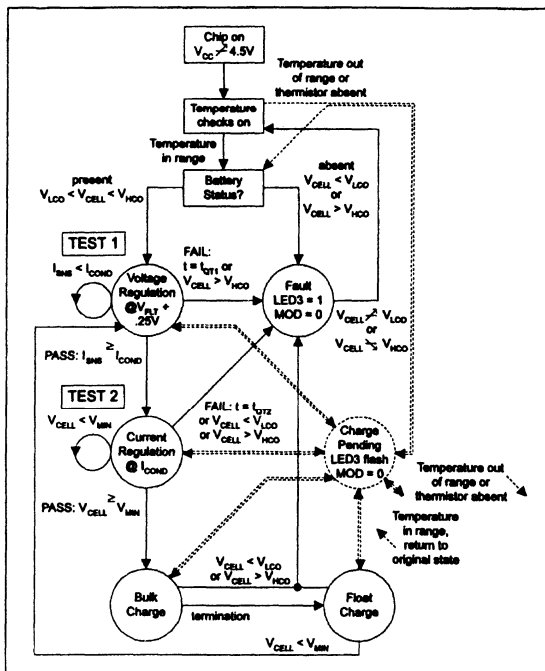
Chip on
$V_{CC} \geq 4.5V$

Temperature out of range or thermistor absent

Temperature checks on

Temperature in range

Battery Status?

present
$V_{LCO} < V_{CELL} < V_{HCO}$

absent
$V_{CELL} < V_{LCO}$
or
$V_{CELL} > V_{HCO}$

TEST 1

$I_{SNS} < I_{COND}$

Voltage Regulation
$@V_{FLT} +$
.25V

FAIL:
$t = t_{QT1}$ or
$V_{CELL} > V_{HCO}$

Fault
LED3 = 1
MOD = 0

$V_{CELL} \geq V_{LCO}$
or
$V_{CELL} \leq V_{HCO}$

PASS: $I_{SNS} \geq I_{COND}$

TEST 2

$V_{CELL} < V_{MIN}$

Current Regulation
$@ I_{COND}$

FAIL: $t = t_{QT2}$
or $V_{CELL} < V_{LCO}$
or $V_{CELL} > V_{HCO}$

Charge Pending
LED3 flash
MOD = 0

Temperature out of range or thermistor absent

Temperature in range, return to original state

PASS: $V_{CELL} \geq V_{MIN}$

$V_{CELL} < V_{LCO}$
or $V_{CELL} > V_{HCO}$

Bulk Charge

termination

Float Charge

$V_{CELL} < V_{MIN}$